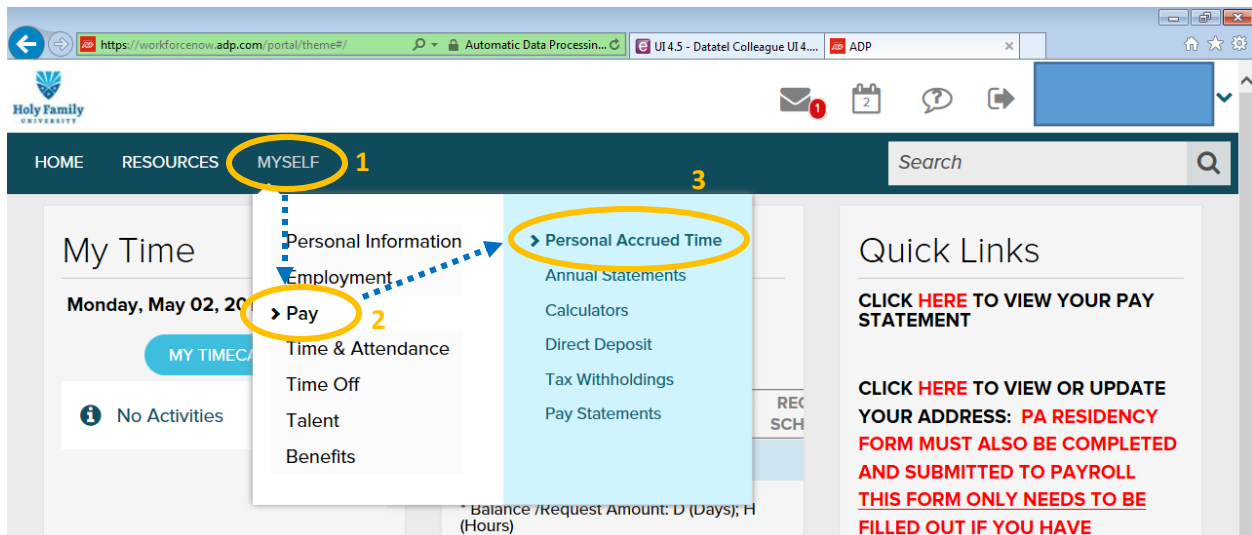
https://workforcenow.adp.com/portal/theme#/
Automatic Data Processin...
UI 4.5 - Datatel Colleague UI 4....
ADP

Holy Family UNIVERSITY

1
2

HOME RESOURCES MYSELF 1

Search

My Time

Monday, May 02, 20

MY TIMECA

No Activities

Personal Information
Employment
Pay 2
Time & Attendance
Time Off
Talent
Benefits

3
Personal Accrued Time
Annual Statements
Calculators
Direct Deposit
Tax Withholdings
Pay Statements

REQ
SCH

* Balance /Request Amount: D (Days); H (Hours)

Quick Links

CLICK HERE TO VIEW YOUR PAY STATEMENT

CLICK HERE TO VIEW OR UPDATE YOUR ADDRESS: PA RESIDENCY FORM MUST ALSO BE COMPLETED AND SUBMITTED TO PAYROLL THIS FORM ONLY NEEDS TO BE FILLED OUT IF YOU HAVE